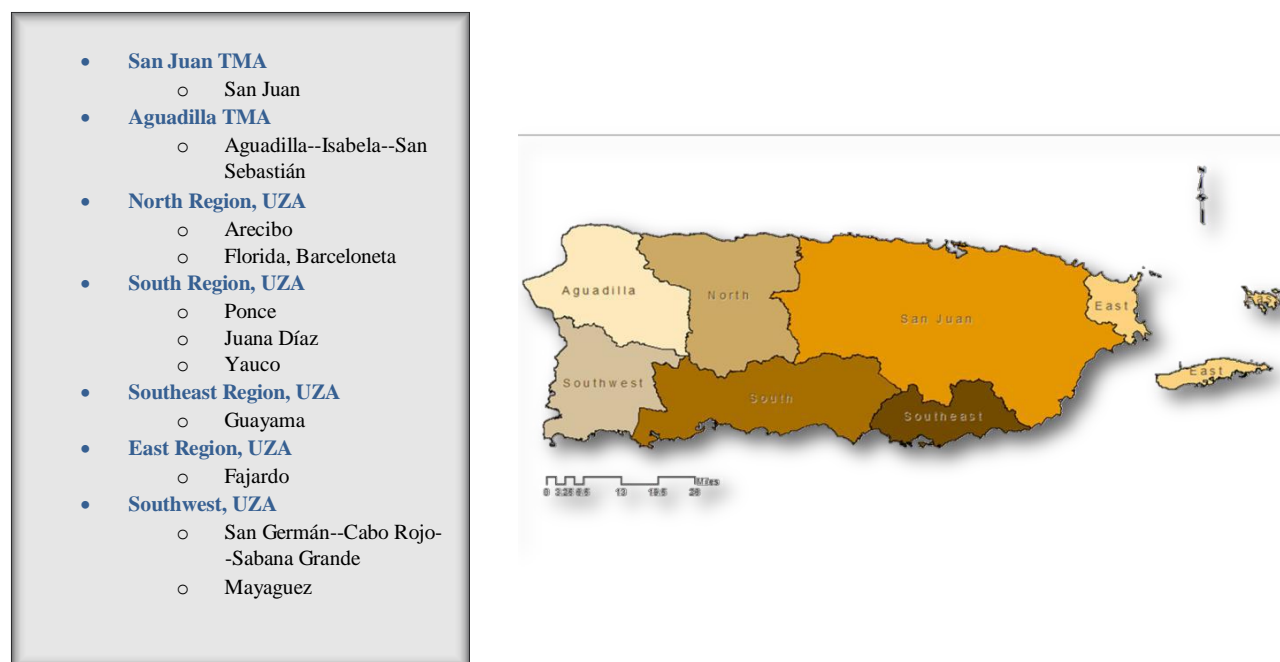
- San Juan TMA
  - San Juan
- Aguadilla TMA
  - Aguadilla--Isabela--San Sebastián
- North Region, UZA
  - Arecibo
  - Florida, Barceloneta
- South Region, UZA
  - Ponce
  - Juana Díaz
  - Yauco
- Southeast Region, UZA
  - Guayama
- East Region, UZA
  - Fajardo
- Southwest, UZA
  - San Germán--Cabo Rojo--Sabana Grande
  - Mayaguez

Aguadilla
North
San Juan
East
Southwest
South
Southeast
East
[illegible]

0 3.25 6.5 13 19.5 26 Miles